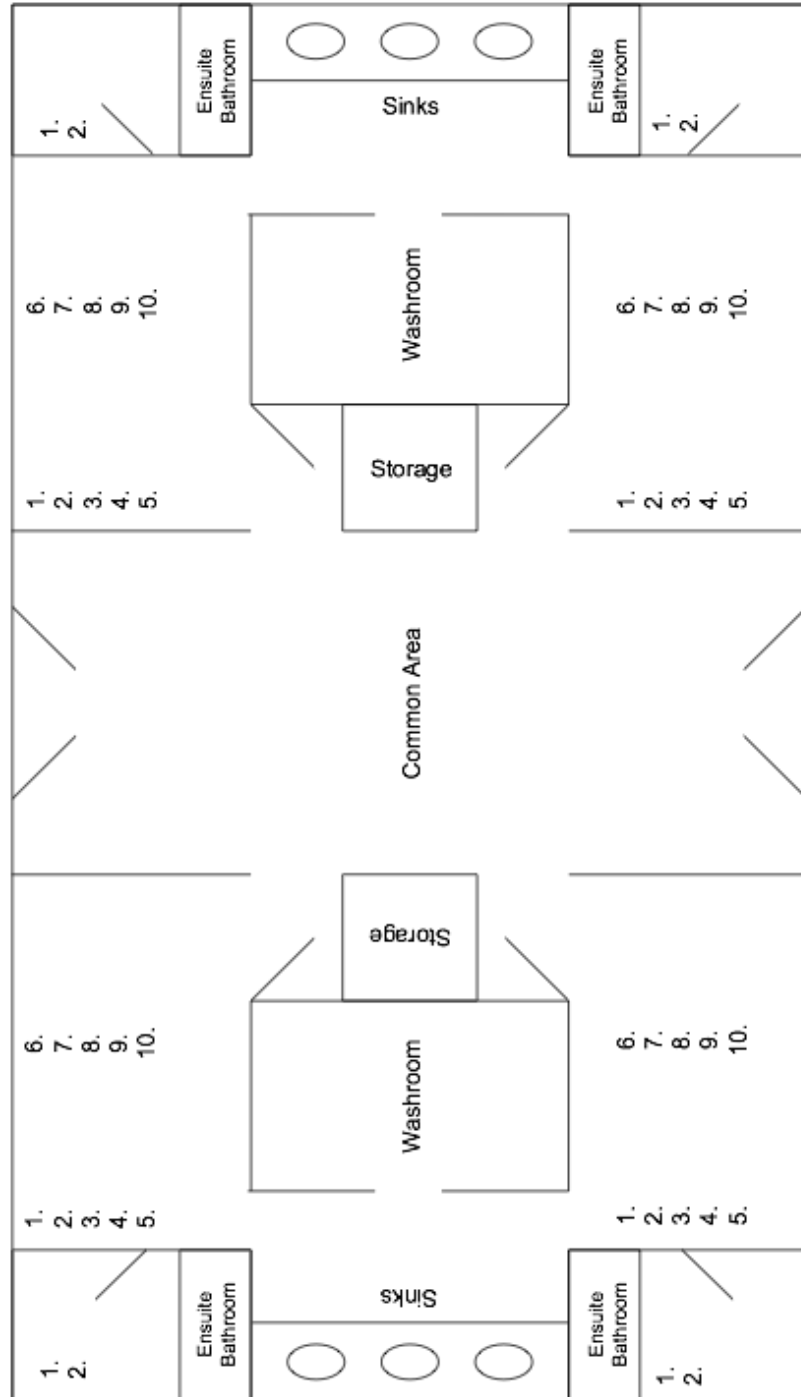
1.
2.

Ensuite Bathroom

Sinks

Ensuite Bathroom

1.
2.

6.
7.
8.
9.
10.

Washroom

6.
7.
8.
9.
10.

1.
2.
3.
4.
5.

Storage

1.
2.
3.
4.
5.

Common Area

Storage

6.
7.
8.
9.
10.

Washroom

6.
7.
8.
9.
10.

1.
2.
3.
4.
5.

1.
2.
3.
4.
5.

Ensuite Bathroom

Sinks

Ensuite Bathroom

1.
2.

1.
2.